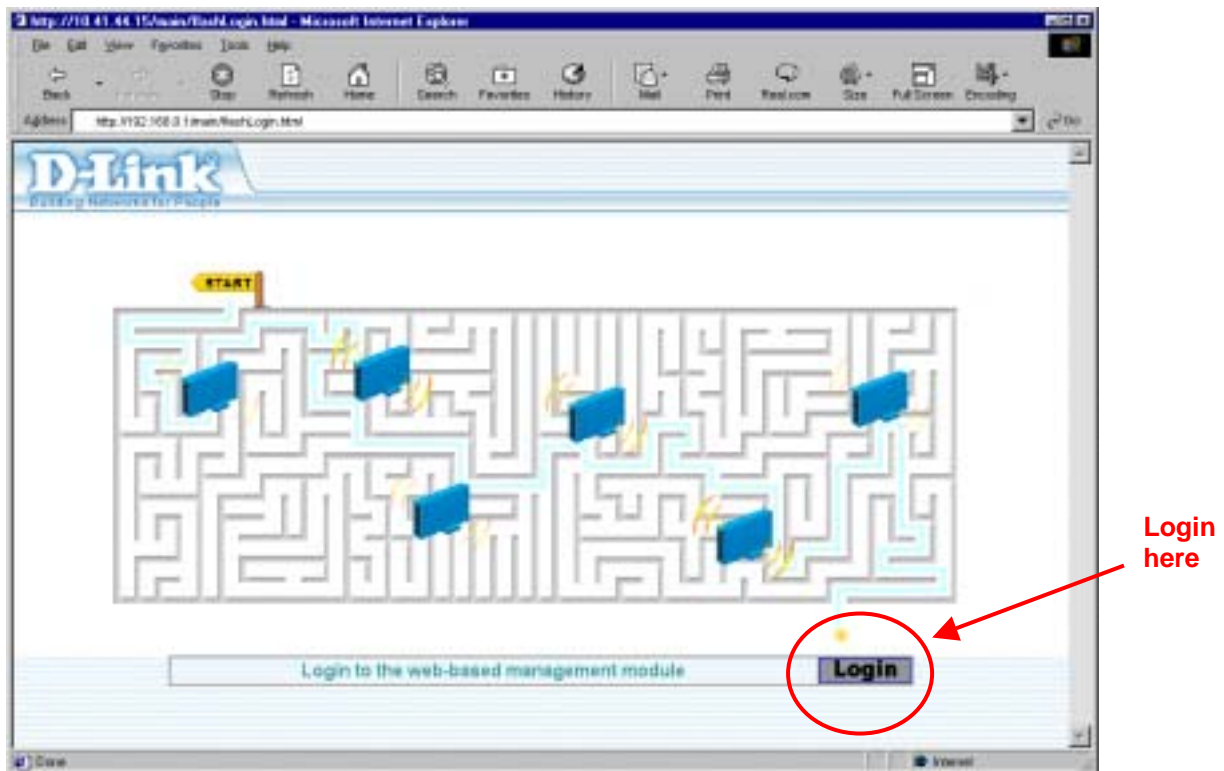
http://10.41.44.15/main/flashLogin.html - Microsoft Internet Explorer

File Edit View Favorites Tools Help

Back Forward Stop Refresh Home Search Favorites History Mail Print Real.com Size Full Screen Encoding

Address http://192.168.0.1/main/flashLogin.html Go

D-Link
Building Networks for People

START

Login to the web-based management module

Login

Login here

Done Internet